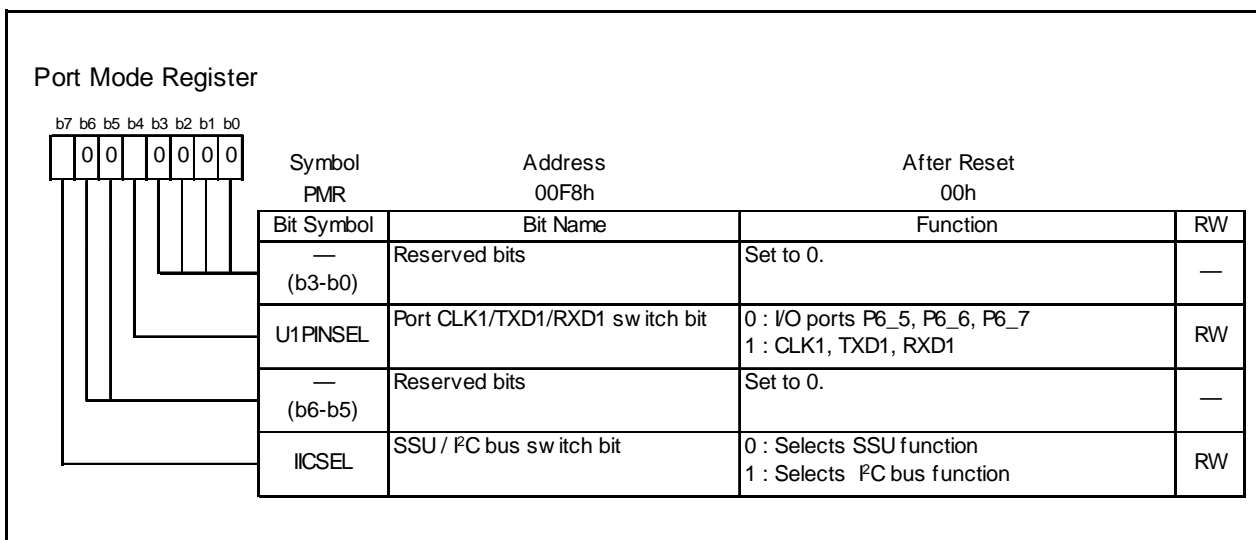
Port Mode Register

b7 b6 b5 b4 b3 b2 b1 b0

0 0 0 0 0 0

| Symbol | Address | After Reset |
|---|---|---|
| PMR | 00F8h | 00h |

| Bit Symbol | Bit Name | Function | RW |
|---|---|---|---|
| — (b3-b0) | Reserved bits | Set to 0. | — |
| U1PINSEL | Port CLK1/TXD1/RXD1 sw itch bit | 0 : I/O ports P6_5, P6_6, P6_7<br>1 : CLK1, TXD1, RXD1 | RW |
| — (b6-b5) | Reserved bits | Set to 0. | — |
| IICSEL | SSU / I$^2$C bus sw itch bit | 0 : Selects SSU function<br>1 : Selects I$^2$C bus function | RW |